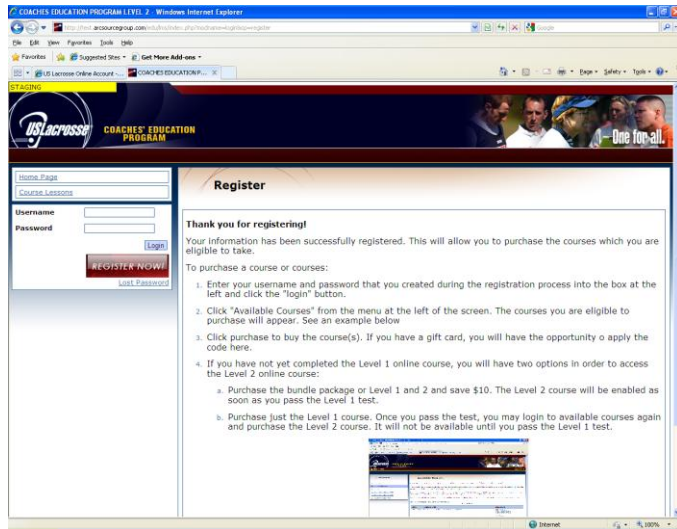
COACHES EDUCATION PROGRAM LEVEL 2 - Windows Internet Explorer

http://test.arcsourcegroup.com/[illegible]

File Edit View Favorites Tools Help

Favorites | Suggested Sites | Get More Add-ons

US Lacrosse Online Account - ... | COACHES EDUCATION P...

Page | Safety | Tools

STAGING

US Lacrosse COACHES' EDUCATION PROGRAM

One for all.

Home Page
Course Lessons

Username
Password
Login

REGISTER NOW!
Lost Password

Register

Thank you for registering!

Your information has been successfully registered. This will allow you to purchase the courses which you are eligible to take.

To purchase a course or courses:

1. Enter your username and password that you created during the registration process into the box at the left and click the "login" button.

2. Click "Available Courses" from the menu at the left of the screen. The courses you are eligible to purchase will appear. See an example below

3. Click purchase to buy the course(s). If you have a gift card, you will have the opportunity o apply the code here.

4. If you have not yet completed the Level 1 online course, you will have two options in order to access the Level 2 online course:

a. Purchase the bundle package or Level 1 and 2 and save $10. The Level 2 course will be enabled as soon as you pass the Level 1 test.

b. Purchase just the Level 1 course. Once you pass the test, you may login to available courses again and purchase the Level 2 course. It will not be available until you pass the Level 1 test.

Internet | 100%